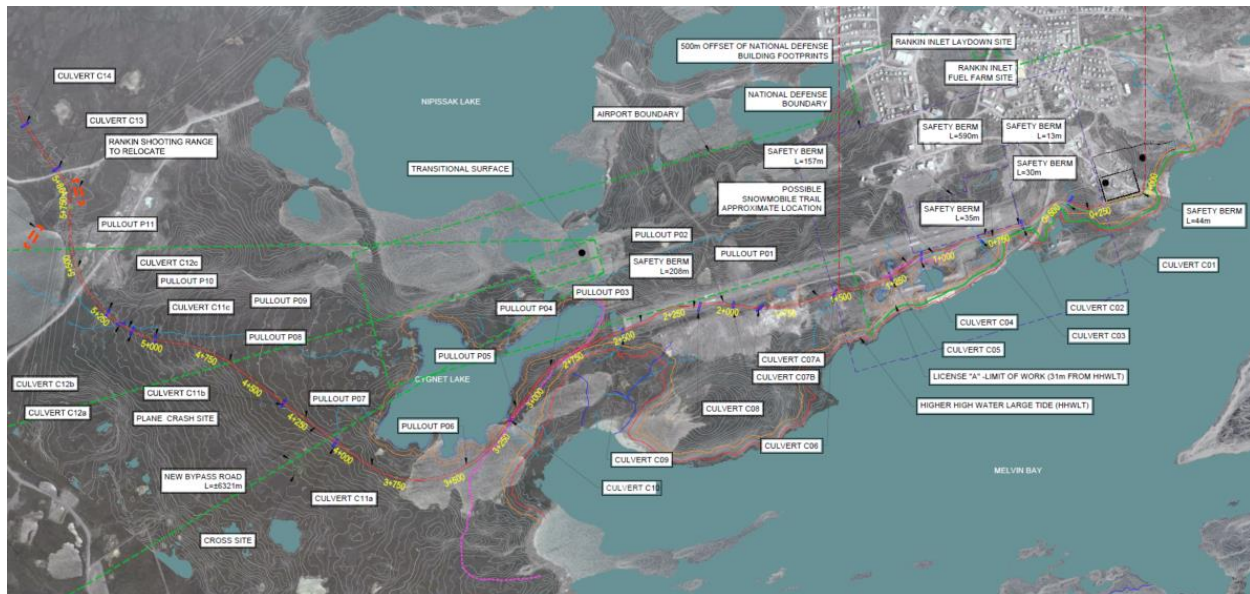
CULVERT C14

CULVERT C13

RANKIN SHOOTING RANGE TO RELOCATE

NIPISSAK LAKE

500m OFFSET OF NATIONAL DEFENSE BUILDING FOOTPRINTS

RANKIN INLET LAYDOWN SITE

RANKIN INLET FUEL FARM SITE

NATIONAL DEFENSE BOUNDARY

AIRPORT BOUNDARY

SAFETY BERM L=590m

SAFETY BERM L=13m

SAFETY BERM L=157m

SAFETY BERM L=30m

TRANSITIONAL SURFACE

POSSIBLE SNOWMOBILE TRAIL APPROXIMATE LOCATION

SAFETY BERM L=35m

SAFETY BERM L=44m

PULLOUT P11

PULLOUT P02

PULLOUT P01

CULVERT C12c

SAFETY BERM L=208m

CULVERT C01

PULLOUT P10

PULLOUT P03

CULVERT C11c

PULLOUT P09

PULLOUT P04

CULVERT C02

PULLOUT P08

CULVERT C04

CULVERT C03

PULLOUT P05

CULVERT C05

CULVERT C07A

CULVERT C12b

CYGNET LAKE

CULVERT C07B

LICENSE "A" -LIMIT OF WORK (31m FROM HHWLT)

CULVERT C11b

PULLOUT P07

CULVERT C12a

PLANE CRASH SITE

CULVERT C08

HIGHER HIGH WATER LARGE TIDE (HHWLT)

PULLOUT P06

CULVERT C06

CULVERT C09

MELVIN BAY

NEW BYPASS ROAD L=±6321m

CULVERT C11a

CULVERT C10

CROSS SITE

0+250
0+500
0+750
1+000
1+250
1+500
2+000
2+250
2+500
2+750
3+000
3+250
3+500
3+750
4+000
4+250
4+500
4+750
5+000
5+250
5+500
5+750